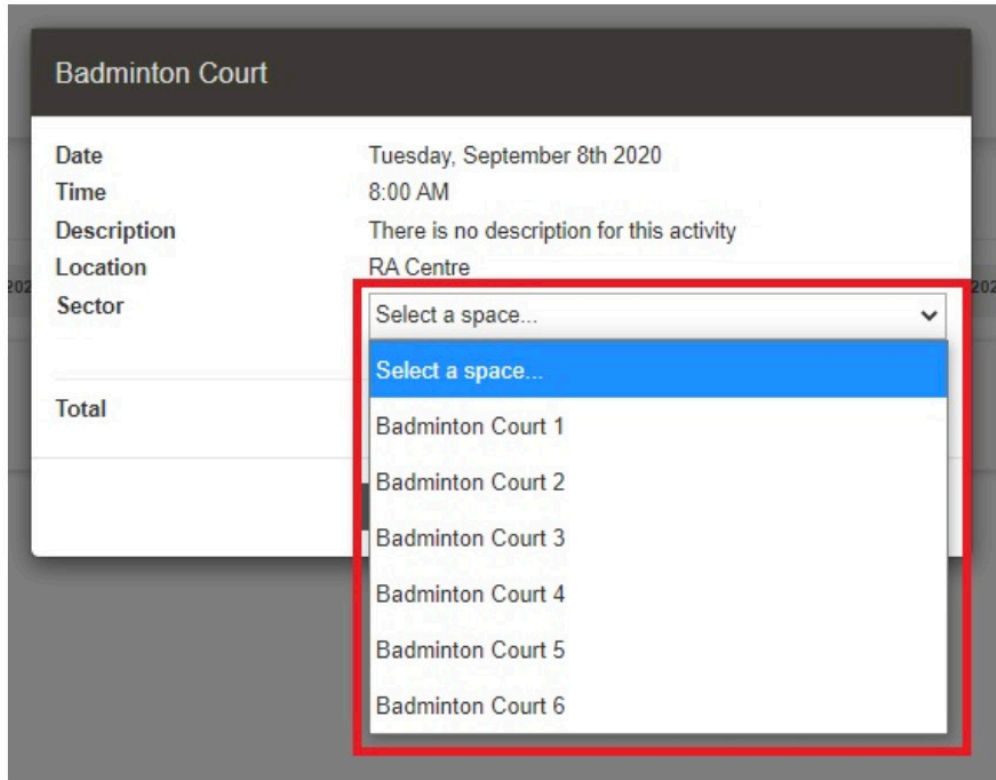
Badminton Court

| | |
|---|---|
| Date | Tuesday, September 8th 2020 |
| Time | 8:00 AM |
| Description | There is no description for this activity |
| Location | RA Centre |
| Sector | Select a space... |

Select a space...
Badminton Court 1
Badminton Court 2
Badminton Court 3
Badminton Court 4
Badminton Court 5
Badminton Court 6

Total